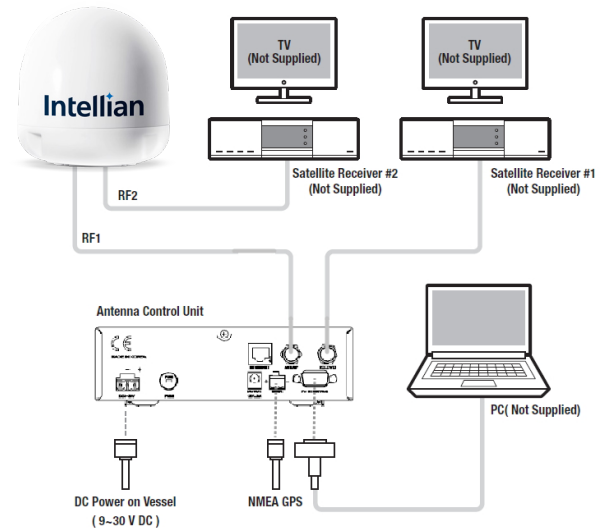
Intellian

TV
(Not Supplied)

TV
(Not Supplied)

Satellite Receiver #2
(Not Supplied)

Satellite Receiver #1
(Not Supplied)

RF2

RF1

Antenna Control Unit

CE

PC( Not Supplied)

DC Power on Vessel
( 9~30 V DC )

NMEA GPS